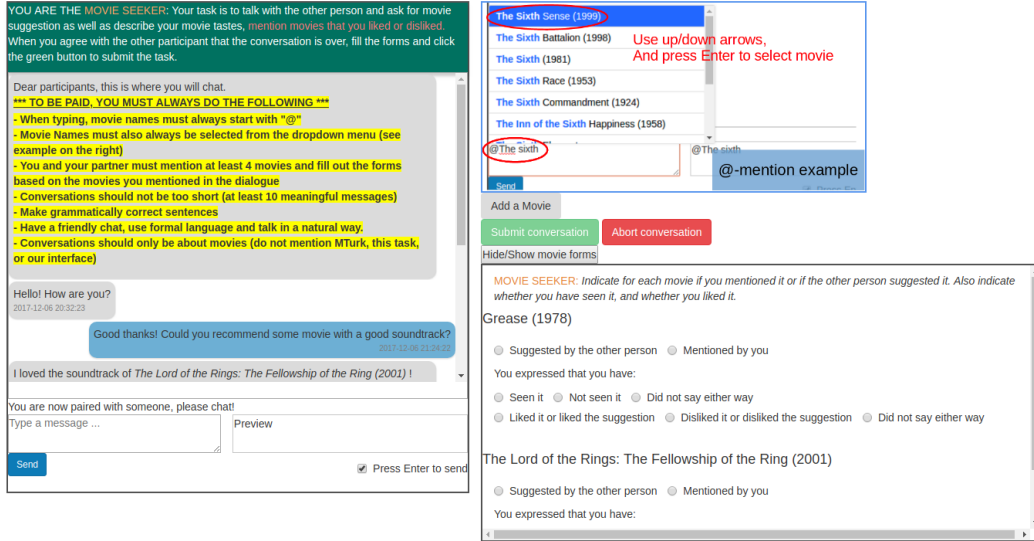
YOU ARE THE MOVIE SEEKER: Your task is to talk with the other person and ask for movie suggestion as well as describe your movie tastes, mention movies that you liked or disliked. When you agree with the other participant that the conversation is over, fill the forms and click the green button to submit the task.

Dear participants, this is where you will chat.
*** TO BE PAID, YOU MUST ALWAYS DO THE FOLLOWING ***
- When typing, movie names must always start with "@"
- Movie Names must also always be selected from the dropdown menu (see example on the right)
- You and your partner must mention at least 4 movies and fill out the forms based on the movies you mentioned in the dialogue
- Conversations should not be too short (at least 10 meaningful messages)
- Make grammatically correct sentences
- Have a friendly chat, use formal language and talk in a natural way.
- Conversations should only be about movies (do not mention MTurk, this task, or our interface)

Hello! How are you?
2017-12-06 20:32:23

Good thanks! Could you recommend some movie with a good soundtrack?
2017-12-06 21:24:22

I loved the soundtrack of The Lord of the Rings: The Fellowship of the Ring (2001) !

You are now paired with someone, please chat!
Type a message ...
Preview
Send
Press Enter to send

The Sixth Sense (1999)
The Sixth Battalion (1998)
The Sixth (1981)
The Sixth Race (1953)
The Sixth Commandment (1924)
The Inn of the Sixth Happiness (1958)
Use up/down arrows,
And press Enter to select movie
@The sixth
@The sixth
@-mention example
Send
Add a Movie
Submit conversation
Abort conversation
Hide/Show movie forms

MOVIE SEEKER: Indicate for each movie if you mentioned it or if the other person suggested it. Also indicate whether you have seen it, and whether you liked it.
Grease (1978)
Suggested by the other person
Mentioned by you
You expressed that you have:
Seen it
Not seen it
Did not say either way
Liked it or liked the suggestion
Disliked it or disliked the suggestion
Did not say either way

The Lord of the Rings: The Fellowship of the Ring (2001)
Suggested by the other person
Mentioned by you
You expressed that you have: